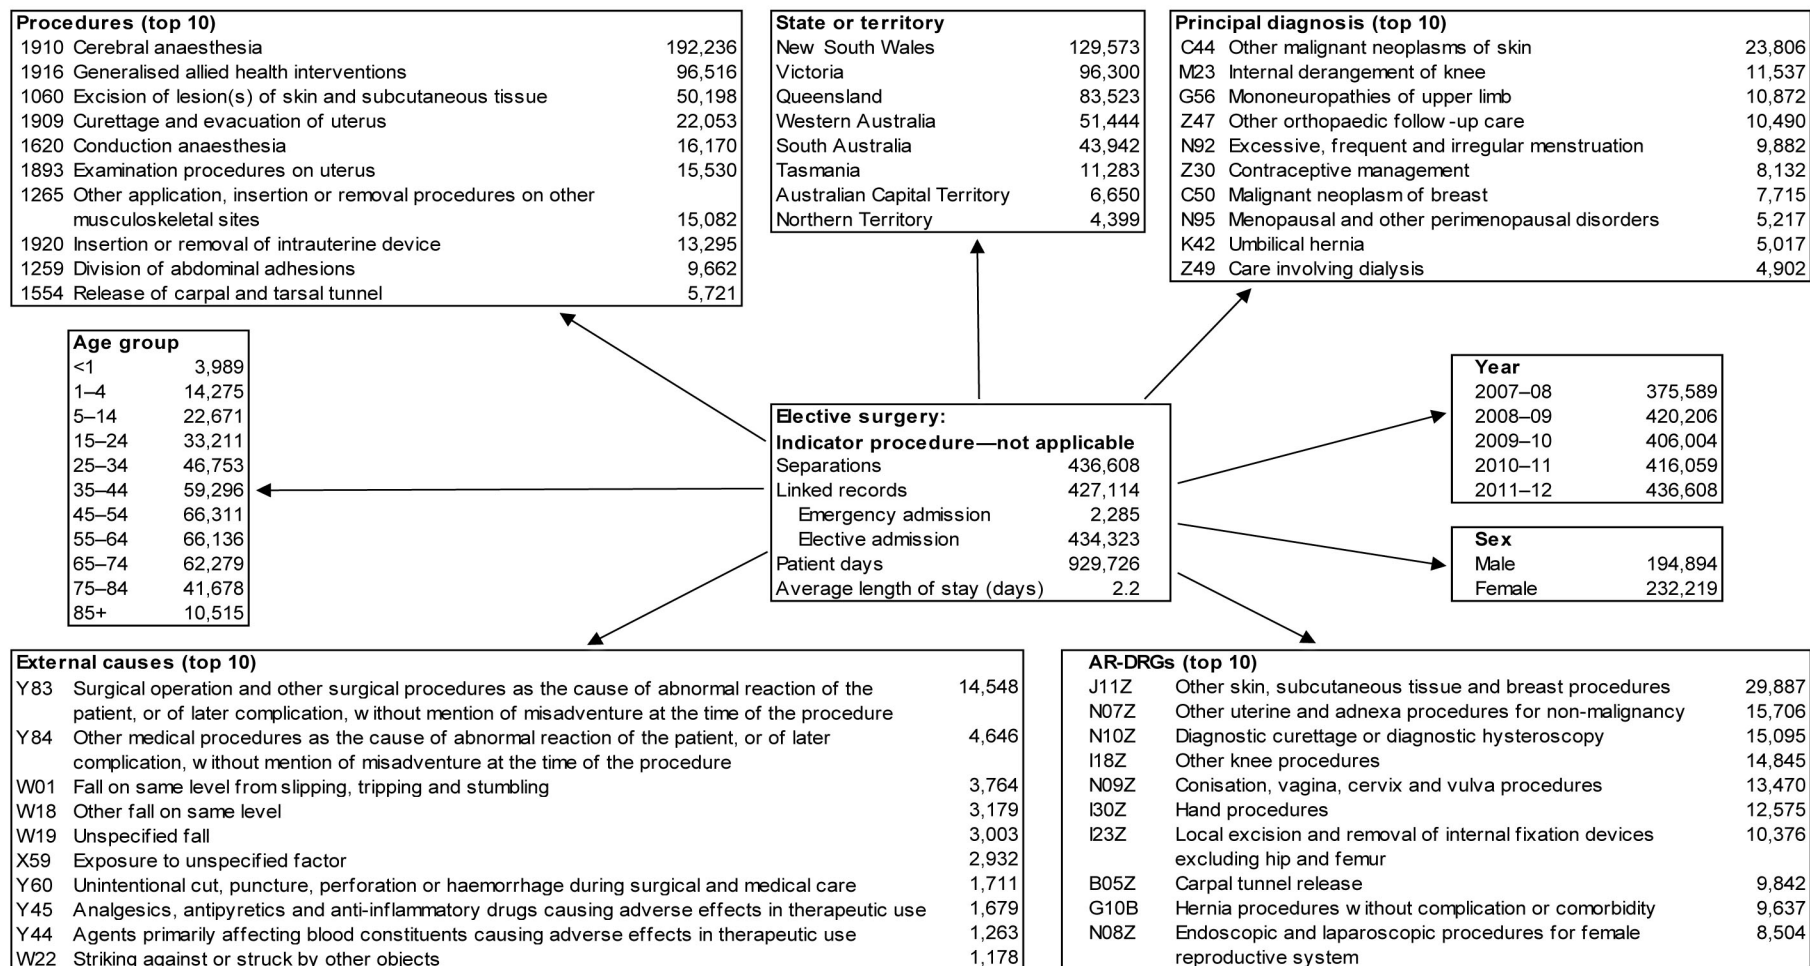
Procedures (top 10)

| | | |
|---|---|---|
| 1910 | Cerebral anaesthesia | 192,236 |
| 1916 | Generalised allied health interventions | 96,516 |
| 1060 | Excision of lesion(s) of skin and subcutaneous tissue | 50,198 |
| 1909 | Curettage and evacuation of uterus | 22,053 |
| 1620 | Conduction anaesthesia | 16,170 |
| 1893 | Examination procedures on uterus | 15,530 |
| 1265 | Other application, insertion or removal procedures on other musculoskeletal sites | 15,082 |
| 1920 | Insertion or removal of intrauterine device | 13,295 |
| 1259 | Division of abdominal adhesions | 9,662 |
| 1554 | Release of carpal and tarsal tunnel | 5,721 |

State or territory

| | |
|---|---|
| New South Wales | 129,573 |
| Victoria | 96,300 |
| Queensland | 83,523 |
| Western Australia | 51,444 |
| South Australia | 43,942 |
| Tasmania | 11,283 |
| Australian Capital Territory | 6,650 |
| Northern Territory | 4,399 |

Principal diagnosis (top 10)

| | | |
|---|---|---|
| C44 | Other malignant neoplasms of skin | 23,806 |
| M23 | Internal derangement of knee | 11,537 |
| G56 | Mononeuropathies of upper limb | 10,872 |
| Z47 | Other orthopaedic follow -up care | 10,490 |
| N92 | Excessive, frequent and irregular menstruation | 9,882 |
| Z30 | Contraceptive management | 8,132 |
| C50 | Malignant neoplasm of breast | 7,715 |
| N95 | Menopausal and other perimenopausal disorders | 5,217 |
| K42 | Umbilical hernia | 5,017 |
| Z49 | Care involving dialysis | 4,902 |

Age group

| | |
|---|---|
| <1 | 3,989 |
| 1–4 | 14,275 |
| 5–14 | 22,671 |
| 15–24 | 33,211 |
| 25–34 | 46,753 |
| 35–44 | 59,296 |
| 45–54 | 66,311 |
| 55–64 | 66,136 |
| 65–74 | 62,279 |
| 75–84 | 41,678 |
| 85+ | 10,515 |

Elective surgery:
Indicator procedure—not applicable

| | |
|---|---|
| Separations | 436,608 |
| Linked records | 427,114 |
| Emergency admission | 2,285 |
| Elective admission | 434,323 |
| Patient days | 929,726 |
| Average length of stay (days) | 2.2 |

Year

| | |
|---|---|
| 2007–08 | 375,589 |
| 2008–09 | 420,206 |
| 2009–10 | 406,004 |
| 2010–11 | 416,059 |
| 2011–12 | 436,608 |

Sex

| | |
|---|---|
| Male | 194,894 |
| Female | 232,219 |

External causes (top 10)

| | | |
|---|---|---|
| Y83 | Surgical operation and other surgical procedures as the cause of abnormal reaction of the patient, or of later complication, w ithout mention of misadventure at the time of the procedure | 14,548 |
| Y84 | Other medical procedures as the cause of abnormal reaction of the patient, or of later complication, w ithout mention of misadventure at the time of the procedure | 4,646 |
| W01 | Fall on same level from slipping, tripping and stumbling | 3,764 |
| W18 | Other fall on same level | 3,179 |
| W19 | Unspecified fall | 3,003 |
| X59 | Exposure to unspecified factor | 2,932 |
| Y60 | Unintentional cut, puncture, perforation or haemorrhage during surgical and medical care | 1,711 |
| Y45 | Analgesics, antipyretics and anti-inflammatory drugs causing adverse effects in therapeutic use | 1,679 |
| Y44 | Agents primarily affecting blood constituents causing adverse effects in therapeutic use | 1,263 |
| W22 | Striking against or struck by other objects | 1,178 |

AR-DRGs (top 10)

| | | |
|---|---|---|
| J11Z | Other skin, subcutaneous tissue and breast procedures | 29,887 |
| N07Z | Other uterine and adnexa procedures for non-malignancy | 15,706 |
| N10Z | Diagnostic curettage or diagnostic hysteroscopy | 15,095 |
| I18Z | Other knee procedures | 14,845 |
| N09Z | Conisation, vagina, cervix and vulva procedures | 13,470 |
| I30Z | Hand procedures | 12,575 |
| I23Z | Local excision and removal of internal fixation devices excluding hip and femur | 10,376 |
| B05Z | Carpal tunnel release | 9,842 |
| G10B | Hernia procedures w ithout complication or comorbidity | 9,637 |
| N08Z | Endoscopic and laparoscopic procedures for female reproductive system | 8,504 |